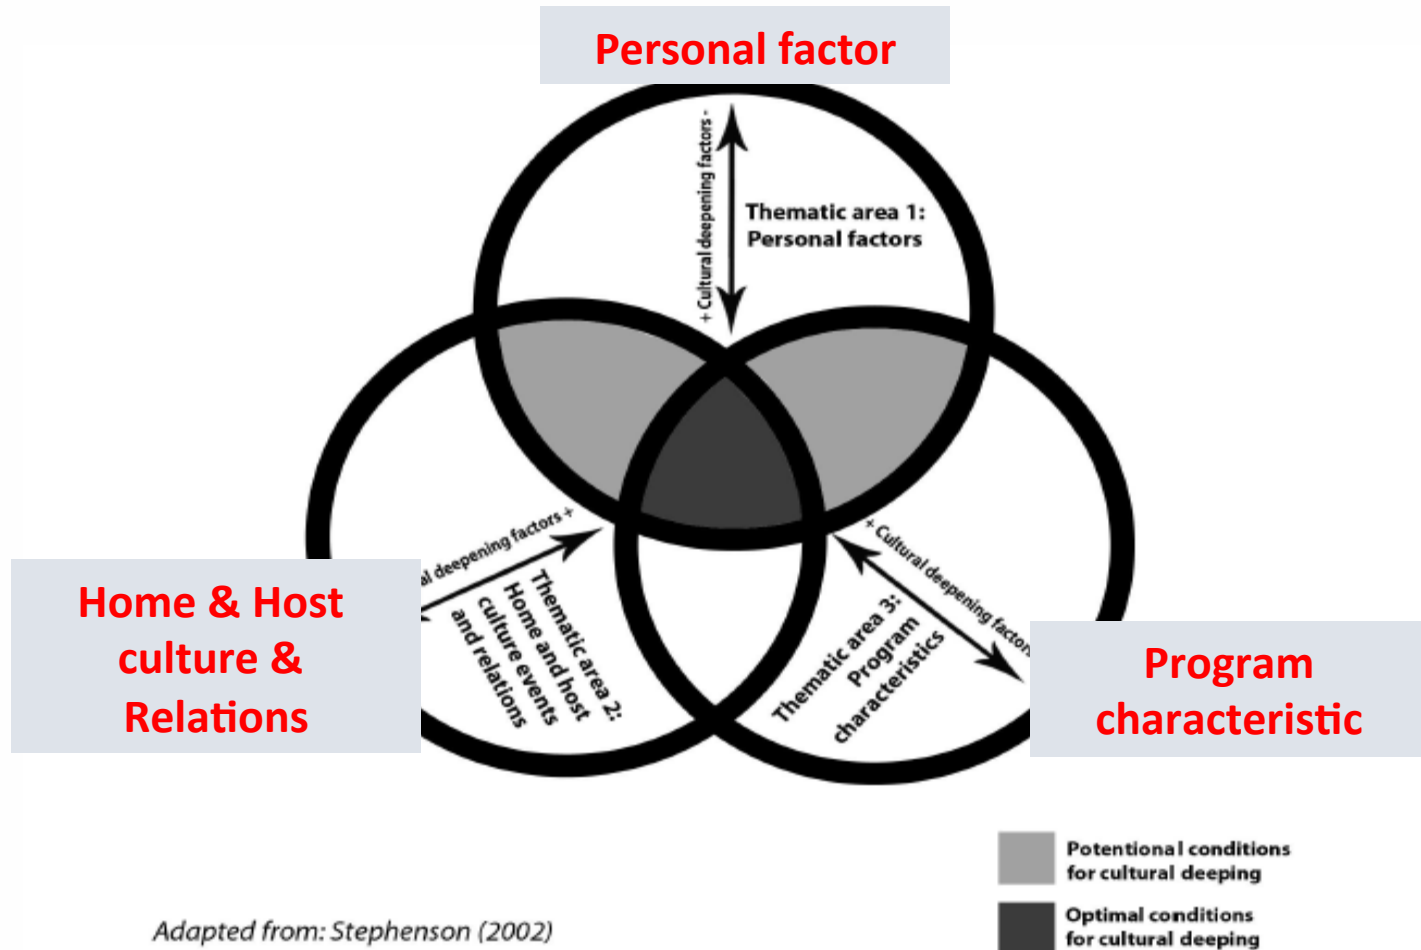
Personal factor

+ Cultural deepening factors -

Thematic area 1: Personal factors

Home & Host culture & Relations

al deepening factors +

Thematic area 2: Home and host culture events and relations

+ Cultural deepening factors

Thematic area 3: Program characteristics

Program characteristic

Potentional conditions for cultural deeping

Optimal conditions for cultural deeping

Adapted from: Stephenson (2002)